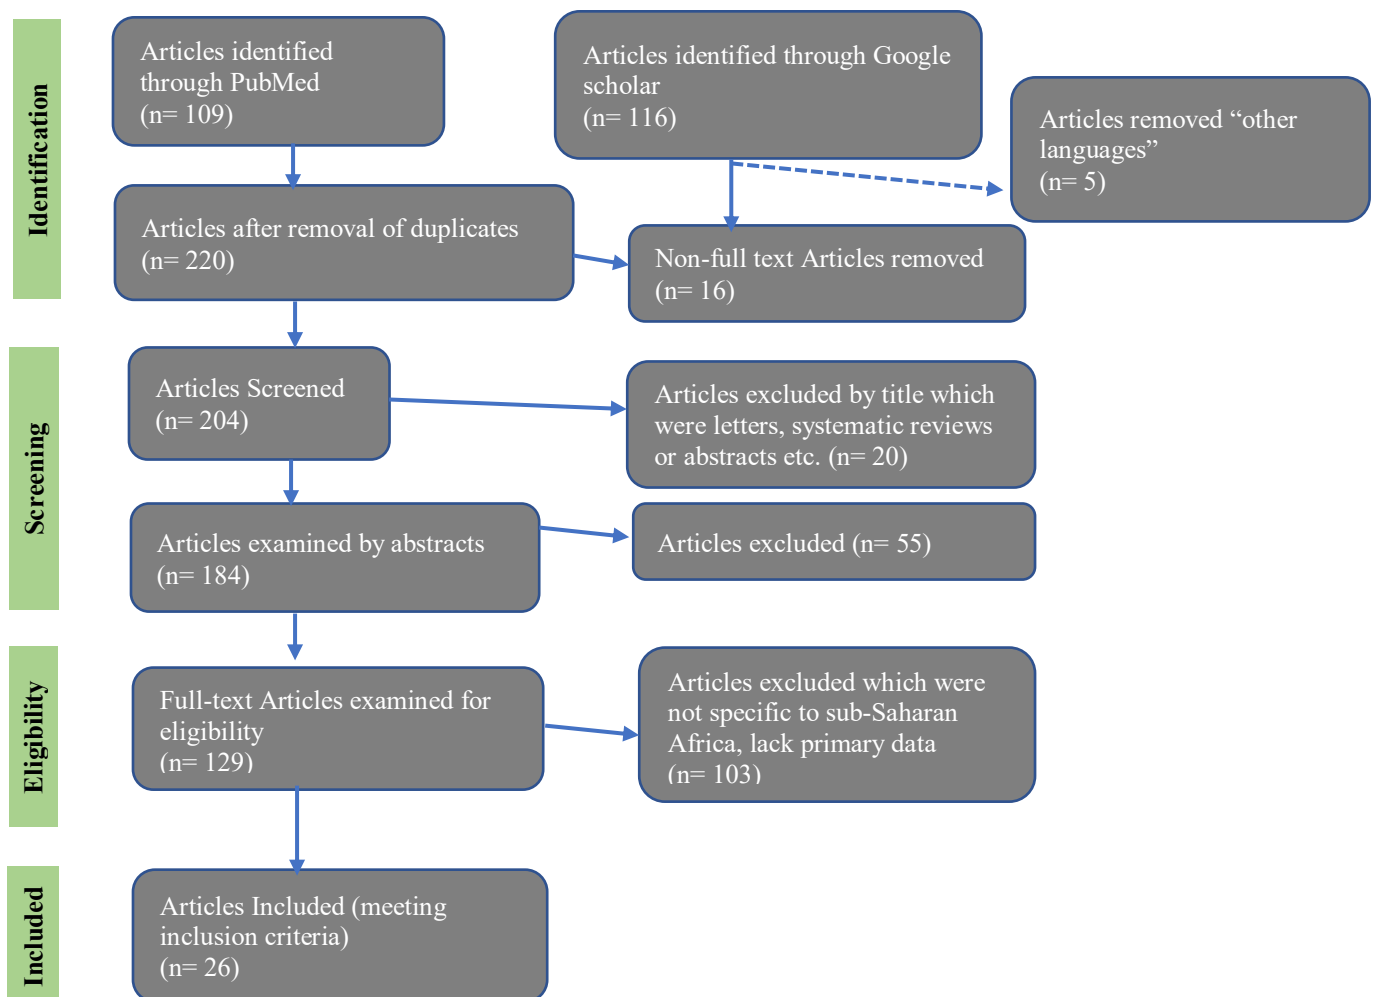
Identification

Articles identified through PubMed
(n= 109)

Articles identified through Google scholar
(n= 116)

Articles removed “other languages”
(n= 5)

Articles after removal of duplicates
(n= 220)

Non-full text Articles removed
(n= 16)

Screening

Articles Screened
(n= 204)

Articles excluded by title which were letters, systematic reviews or abstracts etc. (n= 20)

Articles examined by abstracts
(n= 184)

Articles excluded (n= 55)

Eligibility

Full-text Articles examined for eligibility
(n= 129)

Articles excluded which were not specific to sub-Saharan Africa, lack primary data
(n= 103)

Included

Articles Included (meeting inclusion criteria)
(n= 26)